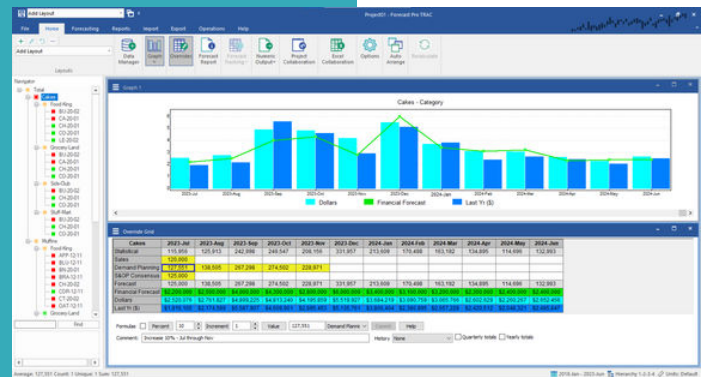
Add Layout

Project01 - Forecast Pro TRAC

File Home Forecasting Reports Import Export Operations Help

Add Layout

Layouts

Data Manager Graph Override Forecast Report Detailed Tracking Numeric Output Project Collaboration Excel Collaboration Options Auto Arrange Recalculate

Navigator

Total
Cakes
Food-Ring
BU-20-02
CA-20-01
CH-20-01
CO-20-01
LE-20-02
Grocery Land
BU-20-02
CA-20-01
CH-20-01
CO-20-01
Sale-Club
BU-20-02
CA-20-01
CH-20-01
CO-20-01
Stuff-Mart
BU-20-02
CA-20-01
CH-20-01
Muffins
Food-Ring
AFP-12-11
BLU-12-11
BN-20-01
BRA-12-11
CH-20-02
CO-12-11
CT-20-02
OAT-12-11
Grocery Land

Find

Graph 1

Cakes - Category

Dollars Financial Forecast Last Yr ($)

Override Grid

| Cakes | 2023-Jul | 2023-Aug | 2023-Sep | 2023-Oct | 2023-Nov | 2023-Dec | 2024-Jan | 2024-Feb | 2024-Mar | 2024-Apr | 2024-May | 2024-Jun |
|---|---|---|---|---|---|---|---|---|---|---|---|---|
| Statistical | 115,959 | 125,913 | 242,996 | 249,547 | 208,156 | 331,857 | 213,609 | 170,498 | 163,182 | 134,695 | 114,696 | 132,993 |
| Sales | 120,600 | | | | | | | | | | | |
| Demand Planning | 127,551 | 138,505 | 267,296 | 274,502 | 228,971 | | | | | | | |
| S&OP Consensus | 125,000 | | | | | | | | | | | |
| Forecast | 127,551 | 138,505 | 267,296 | 274,502 | 228,971 | 331,857 | 213,609 | 170,498 | 163,182 | 134,695 | 114,696 | 132,993 |
| Financial Forecast | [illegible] | | | | | | | | | | | |
| Dollars | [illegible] | | | | | | | | | | | |
| Last Yr ($) | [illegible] | | | | | | | | | | | |

Formulas Percent 10 Increment 1 Value 127,551 Demand Planning Commit Help

Comment: Increase 10% - Jul through Nov History None Quarterly totals Yearly totals

Average: 127,551 Count: 1 Unique: 1 Sum: 127,551

2018 Jan - 2023 Jun Hierarchy 1-2-3-4 Units: Default